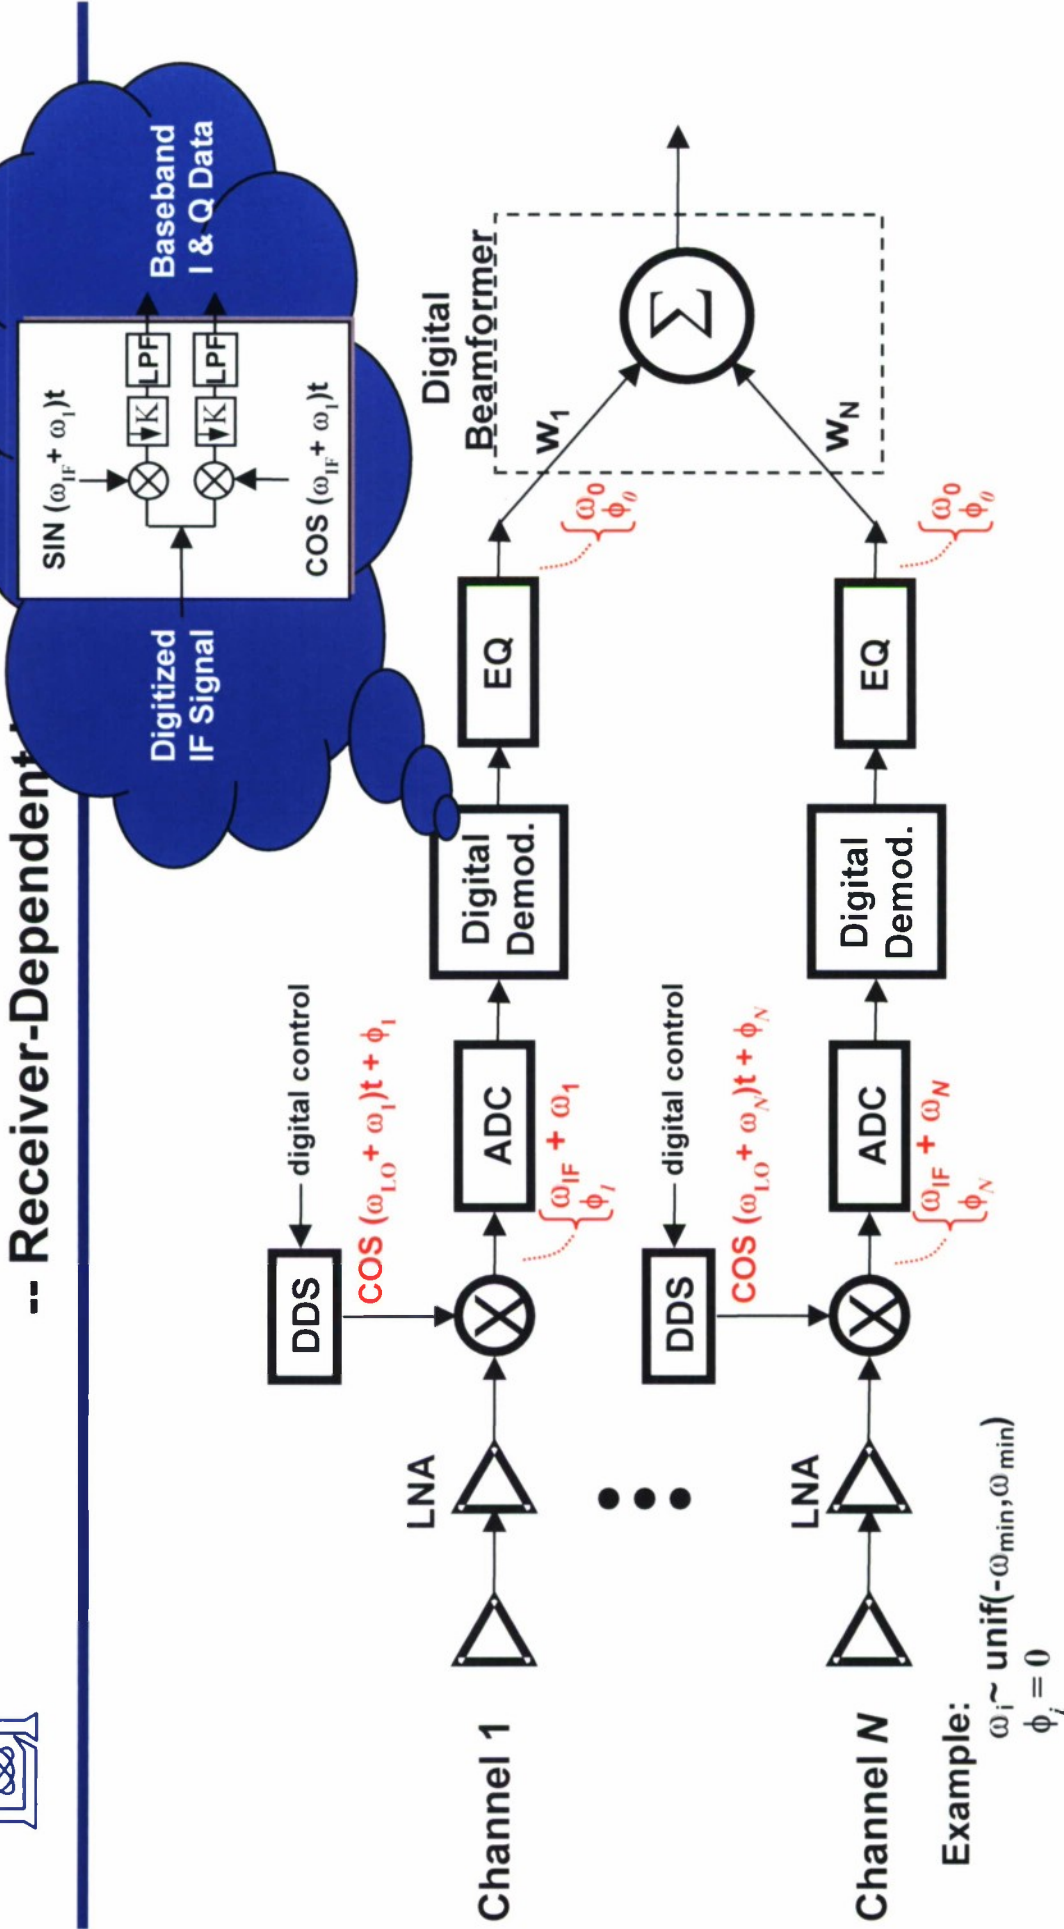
-- Receiver-Dependent

Digitized IF Signal

$SIN\ (\omega_{IF}+\omega_1)t$

$COS\ (\omega_{IF}+\omega_1)t$

K

K

LPF

LPF

Baseband I & Q Data

Channel 1

LNA

DDS

digital control

$COS\ (\omega_{LO}+\omega_1)t+\phi_1$

ADC

$\omega_{IF}+\omega_1$
$\phi_1$

Digital Demod.

EQ

$\omega_0$
$\phi_0$

$W_1$

Digital Beamformer

$\Sigma$

$W_N$

Channel N

LNA

DDS

digital control

$COS\ (\omega_{LO}+\omega_N)t+\phi_N$

ADC

$\omega_{IF}+\omega_N$
$\phi_N$

Digital Demod.

EQ

$\omega_0$
$\phi_0$

Example:
$\omega_i \sim unif(-\omega_{min},\omega_{min})$
$\phi_i = 0$